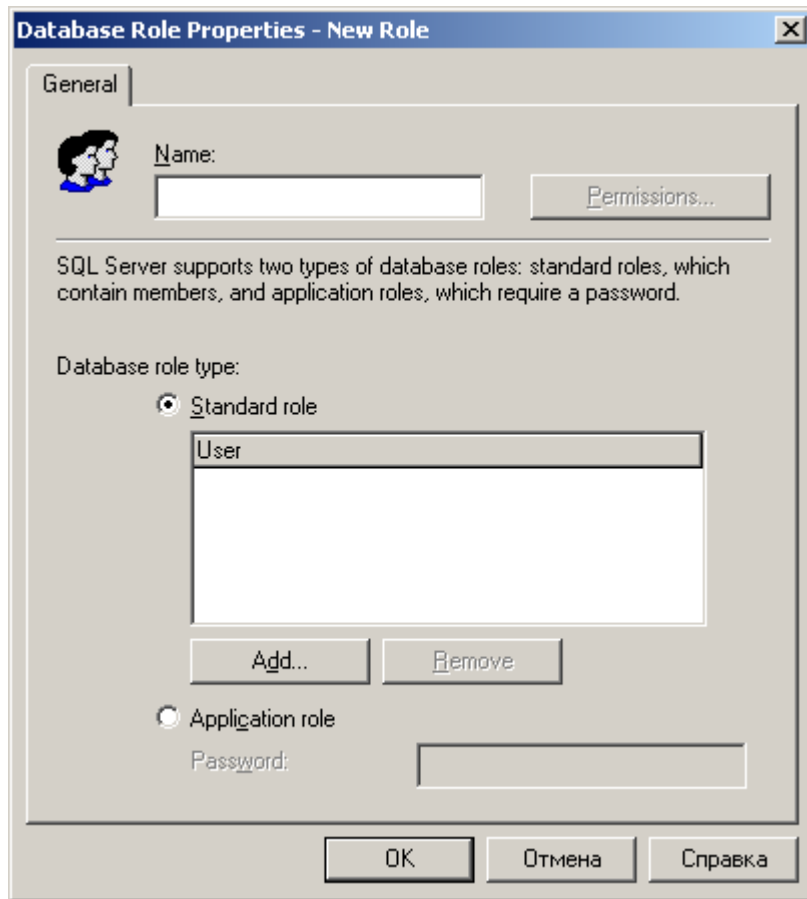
Database Role Properties - New Role

General

Name:

Permissions...

SQL Server supports two types of database roles: standard roles, which contain members, and application roles, which require a password.

Database role type:

Standard role

User

Add...

Remove

Application role

Password:

OK

Отмена

Справка